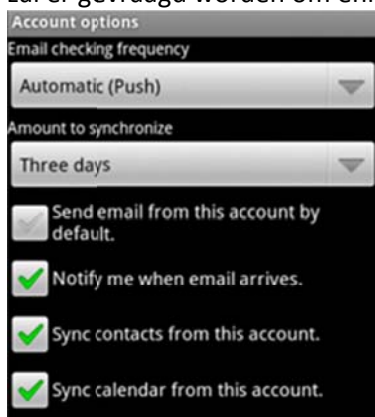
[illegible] gevraagd worden om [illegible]

Account options

Email checking frequency

Automatic (Push)

Amount to synchronize

Three days

Send email from this account by default.

Notify me when email arrives.

Sync contacts from this account.

Sync calendar from this account.